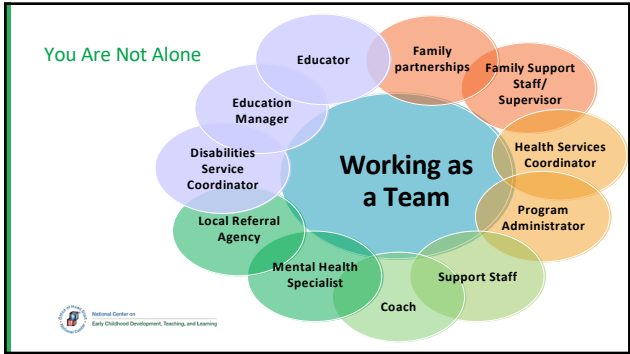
You Are Not Alone

Working as a Team

Educator

Family partnerships

Family Support Staff/ Supervisor

Health Services Coordinator

Program Administrator

Support Staff

Coach

Mental Health Specialist

Local Referral Agency

Disabilities Service Coordinator

Education Manager

National Center on
Early Childhood Development, Teaching, and Learning